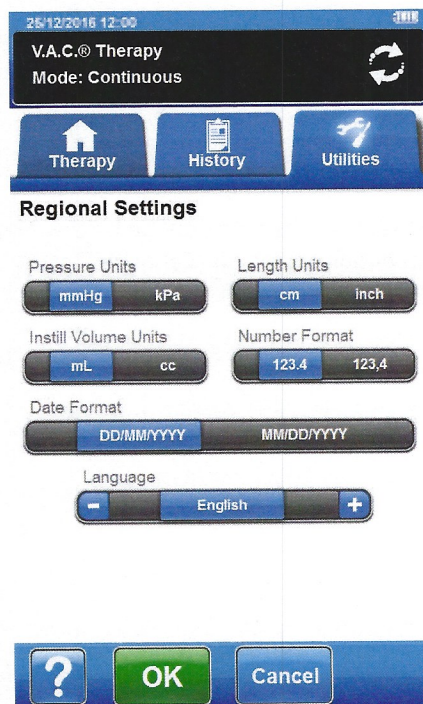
26/12/2016 12:00

V.A.C.® Therapy
Mode: Continuous

Therapy
History
Utilities

Regional Settings

Pressure Units
mmHg kPa

Length Units
cm inch

Instill Volume Units
mL cc

Number Format
123.4 123,4

Date Format
DD/MM/YYYY MM/DD/YYYY

Language
- English +

?
OK
Cancel